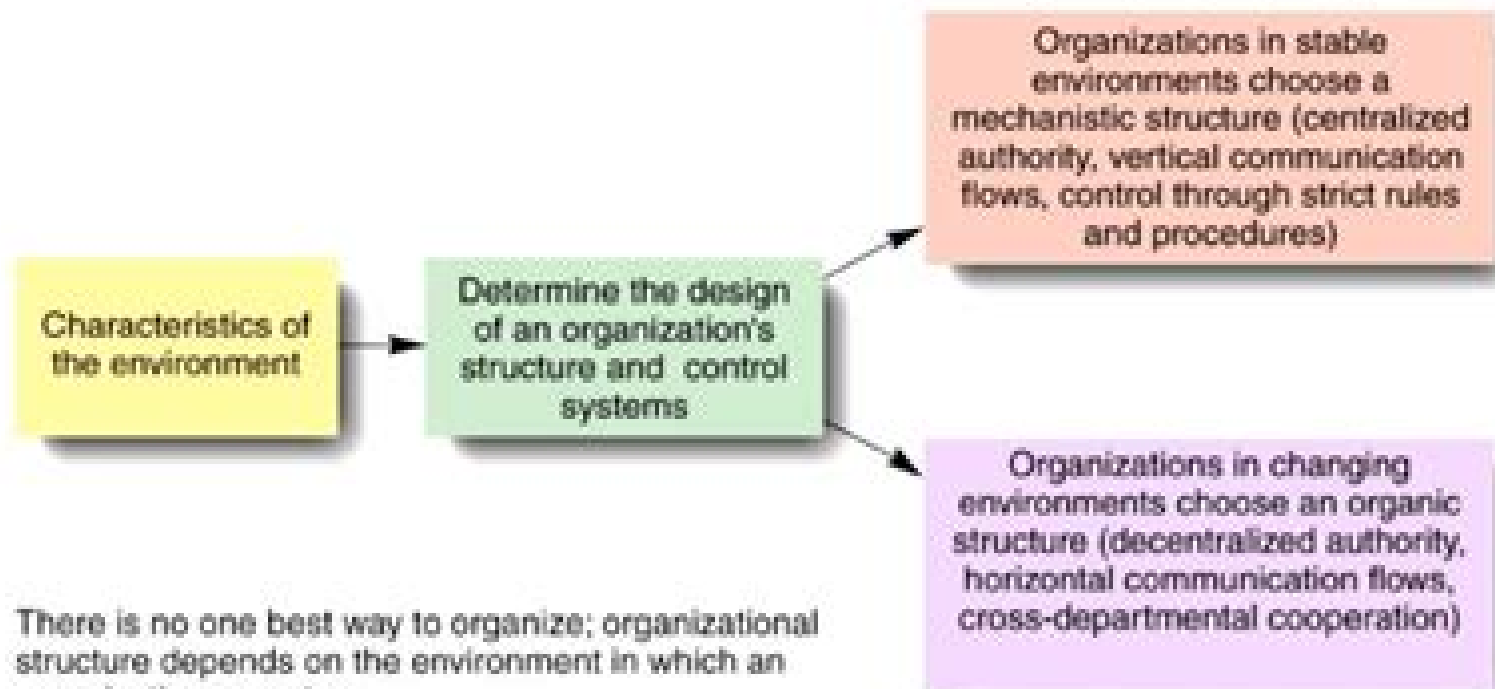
Characteristics of the environment

Determine the design of an organization's structure and control systems

Organizations in stable environments choose a mechanistic structure (centralized authority, vertical communication flows, control through strict rules and procedures)

Organizations in changing environments choose an organic structure (decentralized authority, horizontal communication flows, cross-departmental cooperation)

There is no one best way to organize; organizational structure depends on the environment in which an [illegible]